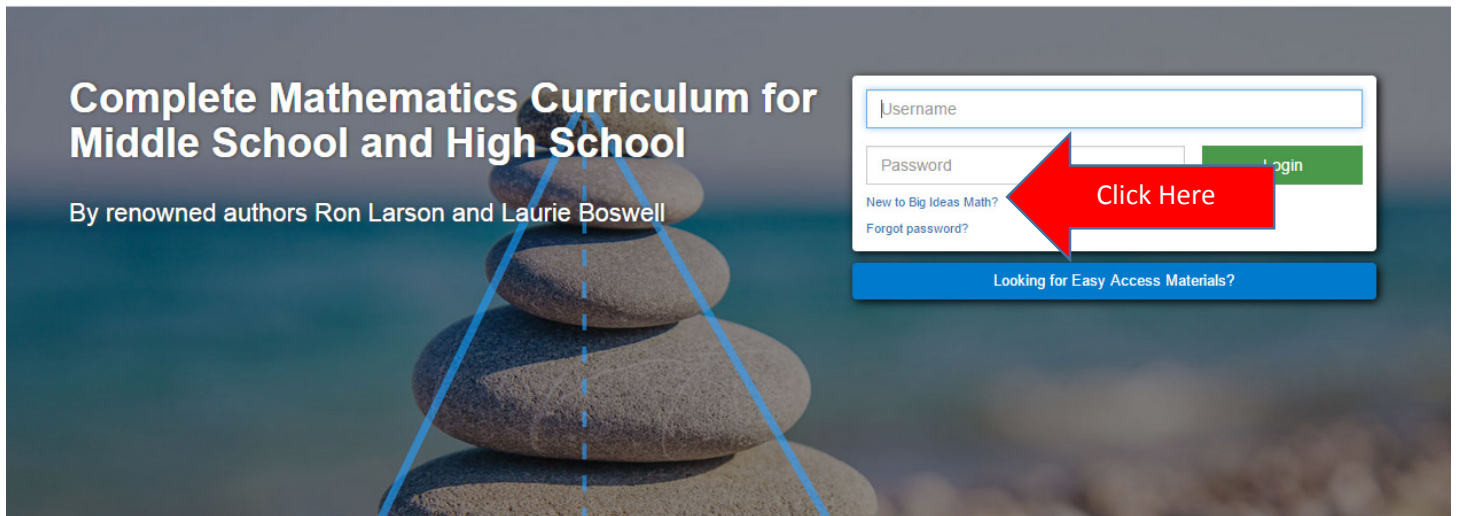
Complete Mathematics Curriculum for Middle School and High School

By renowned authors Ron Larson and Laurie Boswell

Username

Password

Login

New to Big Ideas Math?

Forgot password?

Click Here

Looking for Easy Access Materials?